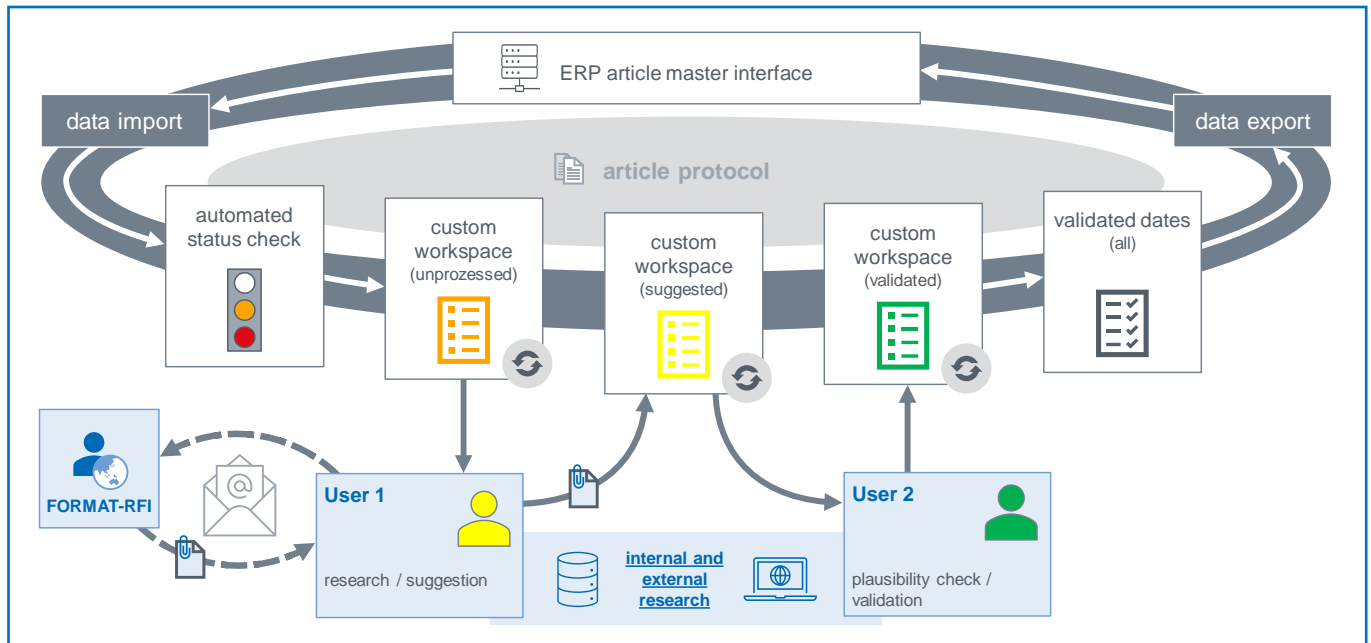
ERP article master interface

data import

data export

article protocol

automated status check

custom workspace (unprozessed)

custom workspace (suggested)

custom workspace (validated)

validated dates (all)

FORMAT-RFI

User 1

research / suggestion

internal and external research

User 2

plausibility check / validation